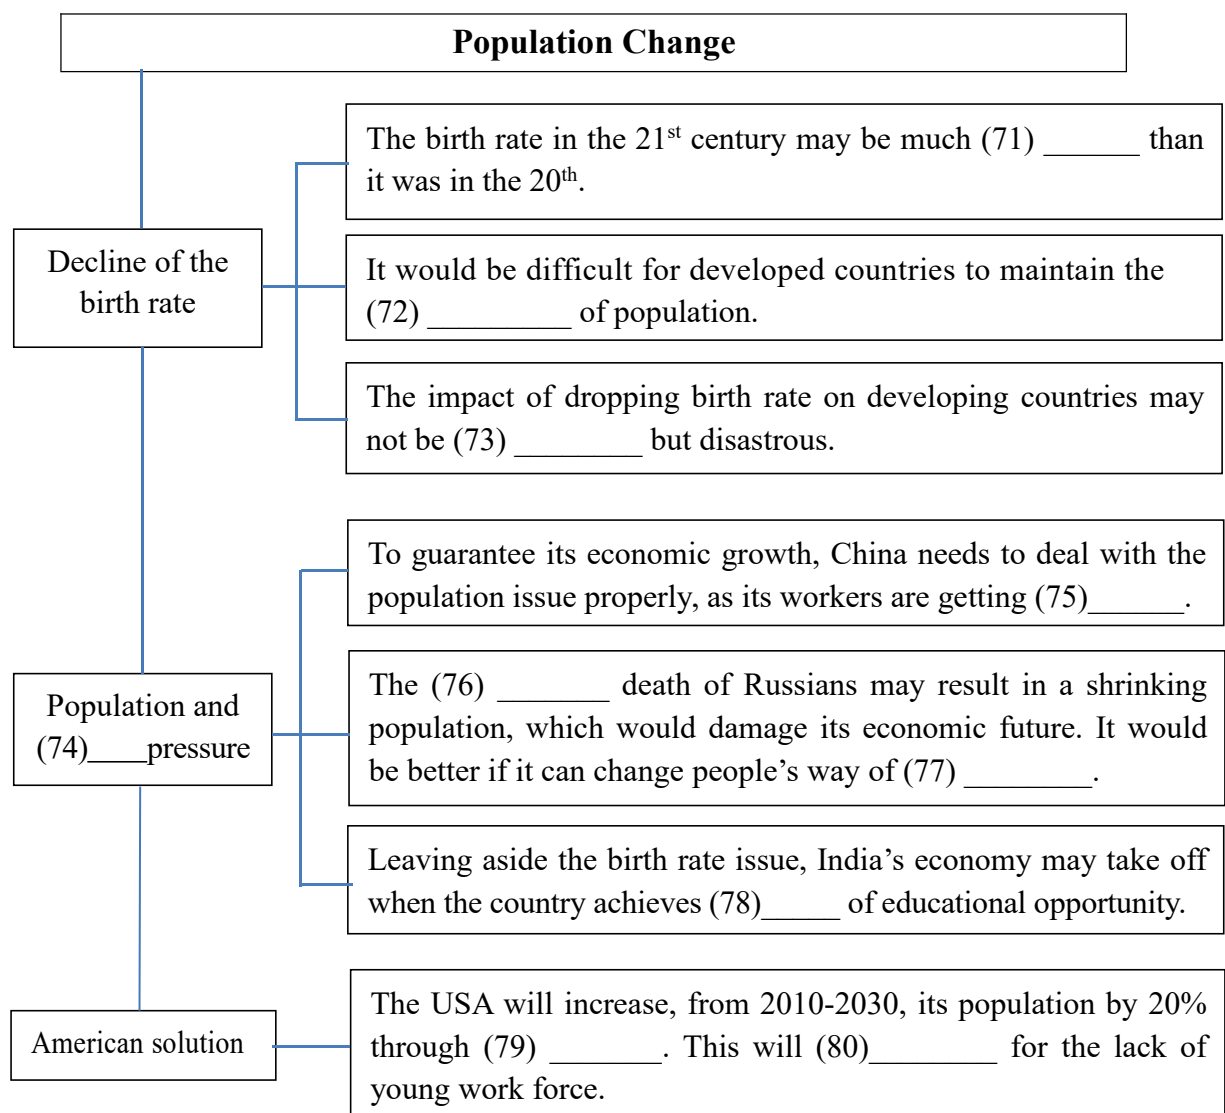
Population Change

Decline of the birth rate

The birth rate in the 21$^{st}$ century may be much (71) ______ than it was in the 20$^{th}$.

It would be difficult for developed countries to maintain the (72) _________ of population.

The impact of dropping birth rate on developing countries may not be (73) ________ but disastrous.

Population and (74)____pressure

To guarantee its economic growth, China needs to deal with the population issue properly, as its workers are getting (75)______.

The (76) _______ death of Russians may result in a shrinking population, which would damage its economic future. It would be better if it can change people's way of (77) ________.

Leaving aside the birth rate issue, India's economy may take off when the country achieves (78)_____ of educational opportunity.

American solution

The USA will increase, from 2010-2030, its population by 20% through (79) _______. This will (80)________ for the lack of young work force.